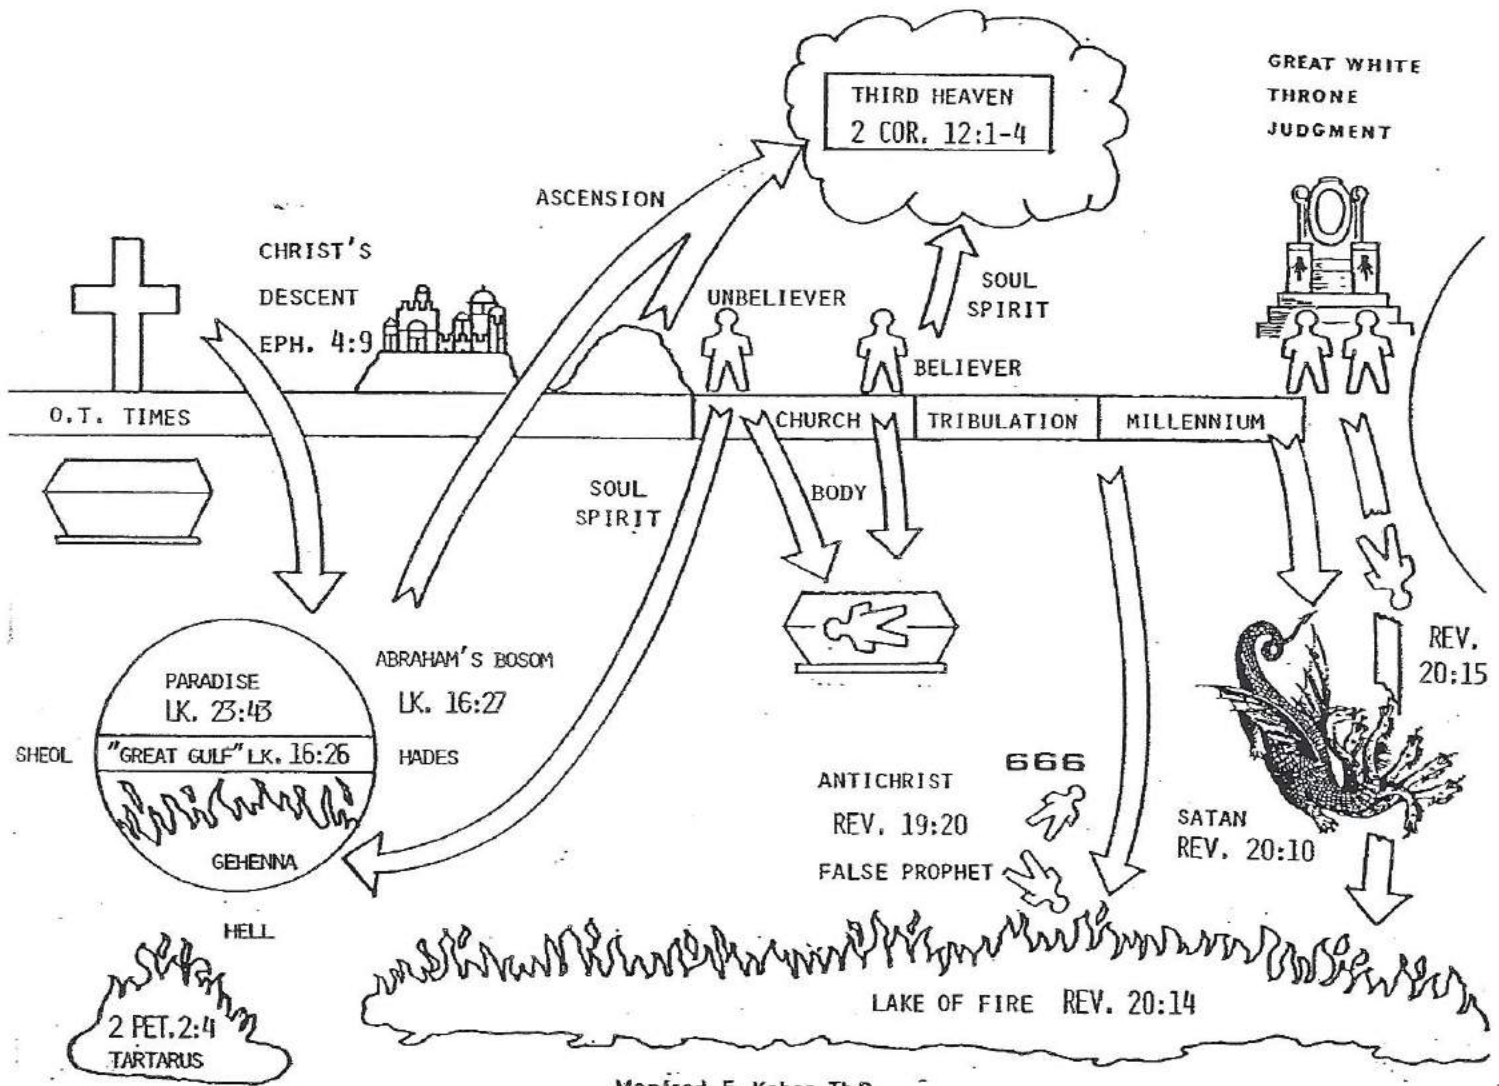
THIRD HEAVEN
2 COR. 12:1-4

GREAT WHITE
THRONE
JUDGMENT

ASCENSION

CHRIST'S
DESCENT
EPH. 4:9

SOUL
SPIRIT

UNBELIEVER

BELIEVER

O.T. TIMES

CHURCH

TRIBULATION

MILLENNIUM

SOUL
SPIRIT

BODY

ABRAHAM'S BOSOM
LK. 16:27

PARADISE
LK. 23:43

SHEOL

"GREAT GULF" LK. 16:26

HADES

GEHENNA

HELL

REV.
20:15

666

ANTICHRIST
REV. 19:20

FALSE PROPHET

SATAN
REV. 20:10

LAKE OF FIRE REV. 20:14

2 PET. 2:4
TARTARUS

Manfred E. Kober Th.D.